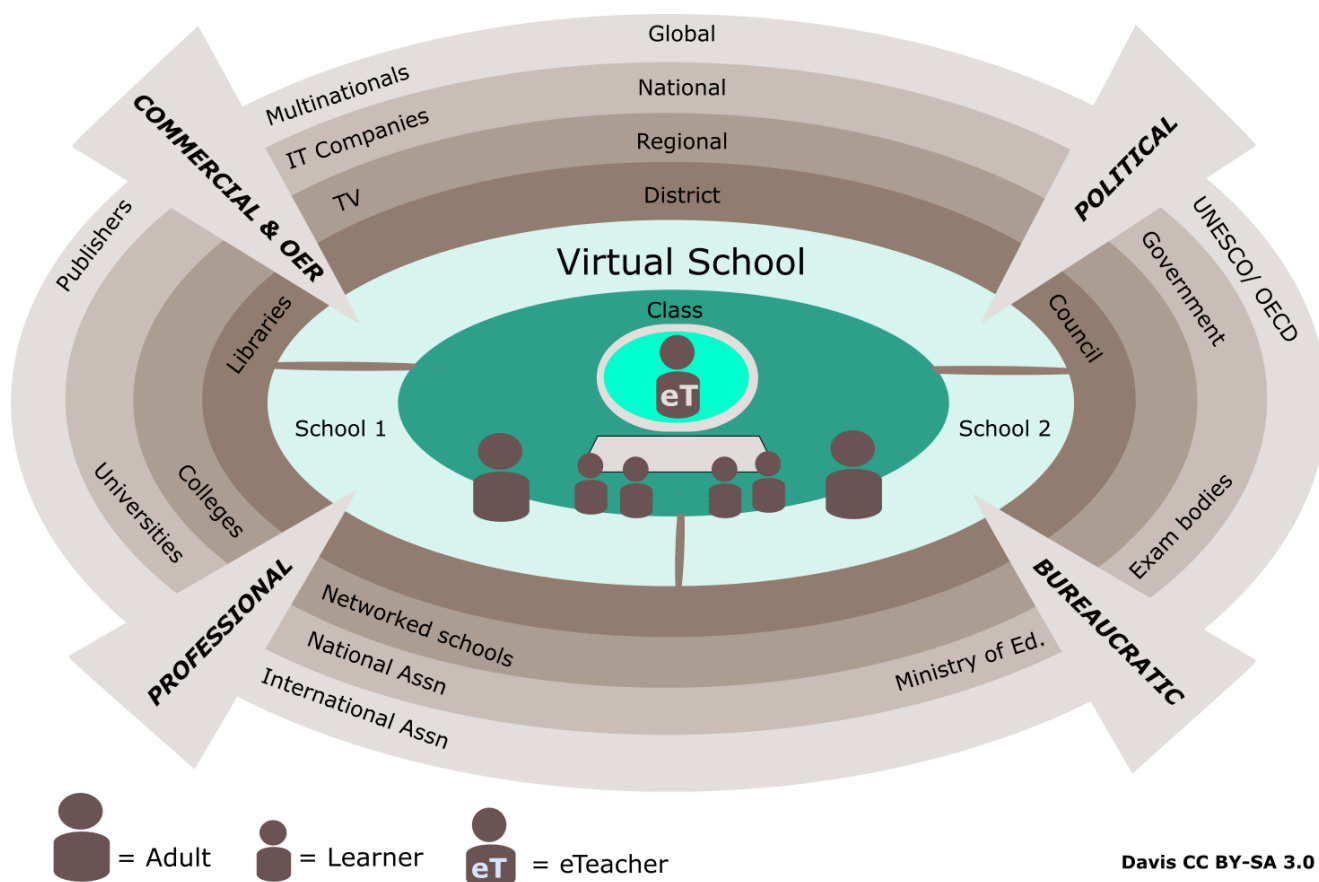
Global

National

Regional

District

Multinationals

IT Companies

TV

COMMERCIAL & OER

POLITICAL

Publishers

Libraries

Virtual School

Class

eT

Council

Government

UNESCO/ OECD

School 1

School 2

Universities

Colleges

Exam bodies

PROFESSIONAL

BUREAUCRATIC

Networked schools

National Assn

International Assn

Ministry of Ed.

= Adult = Learner eT = eTeacher

Davis CC BY-SA 3.0